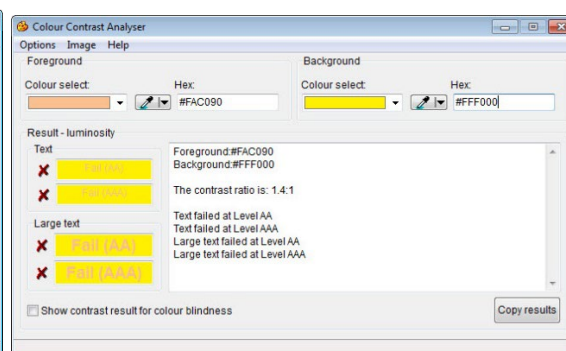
Colour Contrast Analyser

Options Image Help

Foreground

Colour select:

Hex:

#FAC090

Background

Colour select:

Hex:

#FFF000

Result - luminosity

Text

Fail (AA)

Fail (AAA)

Large text

Fail (AA)

Fail (AAA)

Foreground:#FAC090
Background:#FFF000

The contrast ratio is: 1.4:1

Text failed at Level AA
Text failed at Level AAA
Large text failed at Level AA
Large text failed at Level AAA

Show contrast result for colour blindness

Copy results